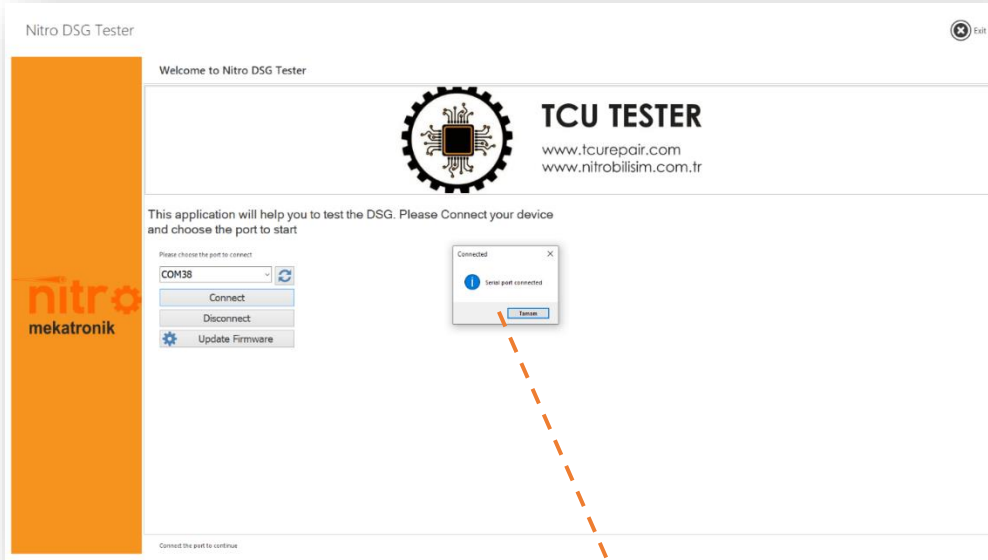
Nitro DSG Tester

Exit

nitro
mekatronik

Welcome to Nitro DSG Tester

TCU TESTER
www.tcurepair.com
www.nitrobilisim.com.tr

This application will help you to test the DSG. Please Connect your device and choose the port to start

Please choose the port to connect

COM38

Connect

Disconnect

Update Firmware

Connected

Serial port connected

Tamam

Connect the port to continue